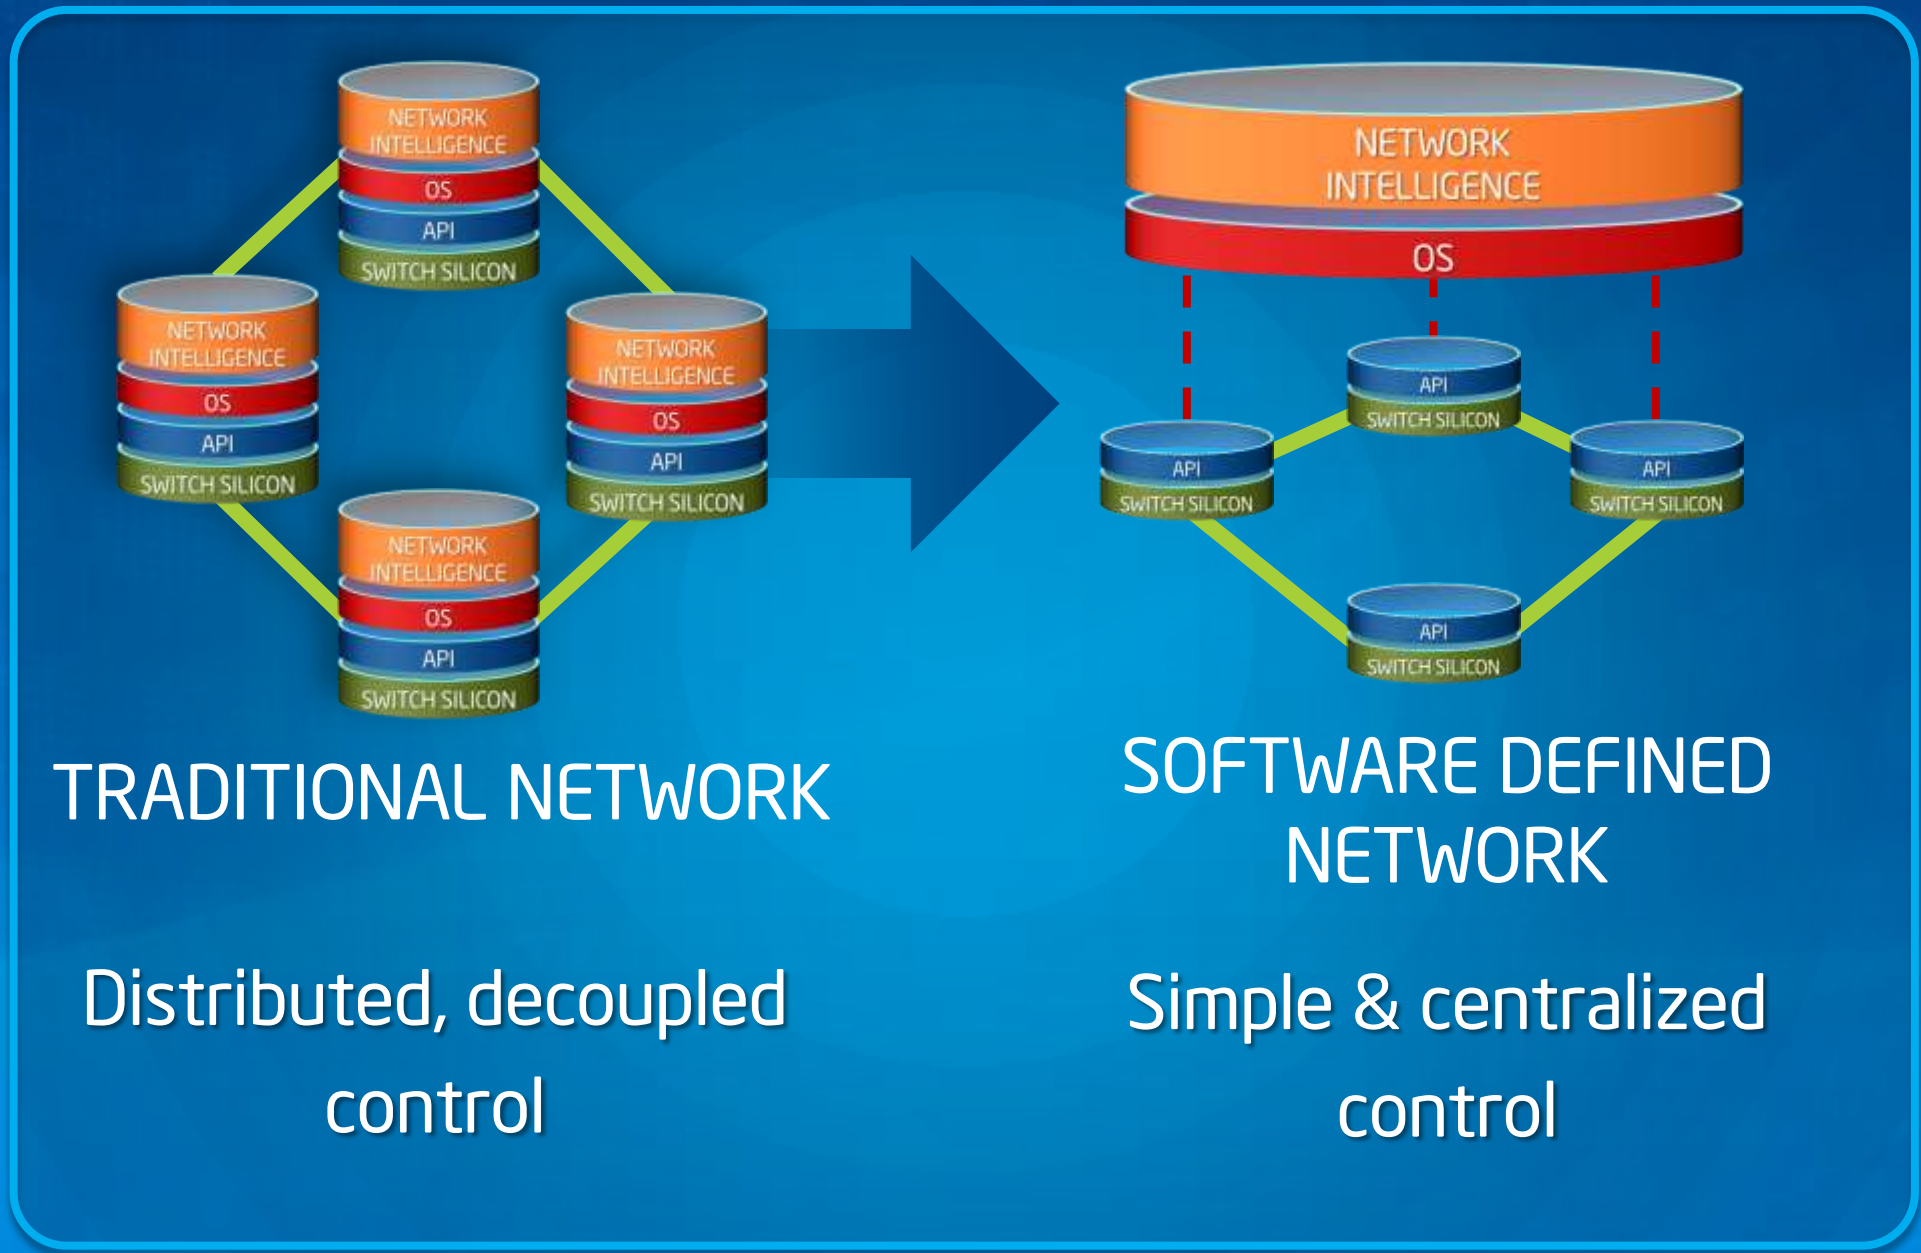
NETWORK INTELLIGENCE
OS
API
SWITCH SILICON

NETWORK INTELLIGENCE
OS
API
SWITCH SILICON

NETWORK INTELLIGENCE
OS
API
SWITCH SILICON

NETWORK INTELLIGENCE
OS
API
SWITCH SILICON

NETWORK INTELLIGENCE
OS

API
SWITCH SILICON

API
SWITCH SILICON

API
SWITCH SILICON

API
SWITCH SILICON

TRADITIONAL NETWORK

Distributed, decoupled control

SOFTWARE DEFINED NETWORK

Simple & centralized control